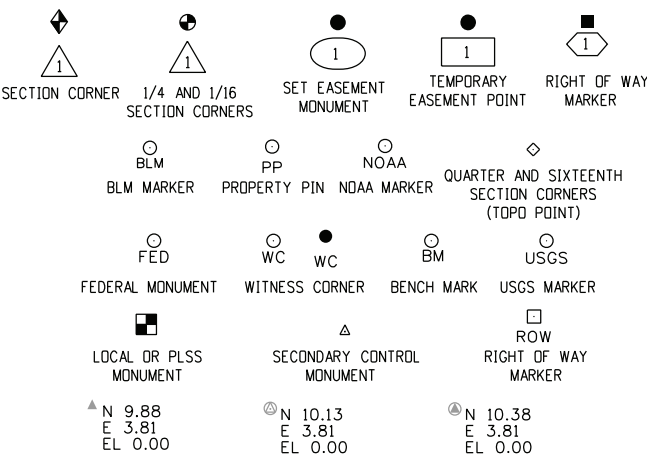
1
SECTION CORNER

1
1/4 AND 1/16 SECTION CORNERS

1
SET EASEMENT MONUMENT

1
TEMPORARY EASEMENT POINT

1
RIGHT OF WAY MARKER

BLM
BLM MARKER

PP
PROPERTY PIN

NOAA
NOAA MARKER

QUARTER AND SIXTEENTH SECTION CORNERS (TOPO POINT)

FED
FEDERAL MONUMENT

WC WC
WITNESS CORNER

BM
BENCH MARK

USGS
USGS MARKER

LOCAL OR PLSS MONUMENT

SECONDARY CONTROL MONUMENT

ROW
RIGHT OF WAY MARKER

N 9.88
E 3.81
EL 0.00

N 10.13
E 3.81
EL 0.00

N 10.38
E 3.81
EL 0.00